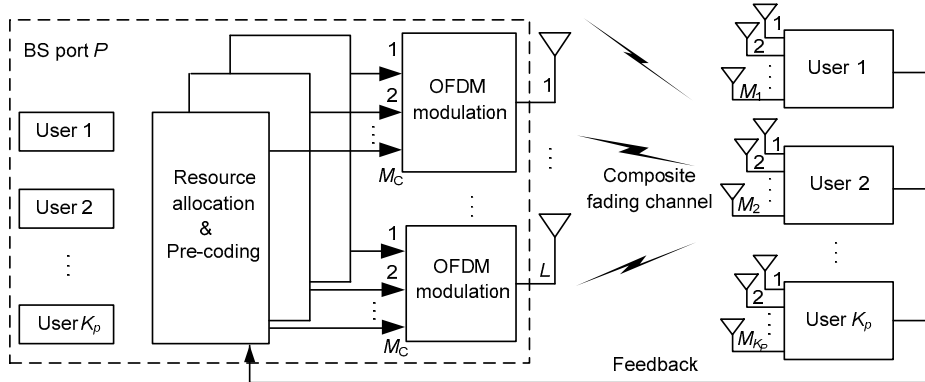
BS port $P$

User 1

User 2

⋮

User $K_p$

Resource allocation & Pre-coding

1

2

⋮

$M_C$

OFDM modulation

1

⋮

1

2

⋮

$M_C$

OFDM modulation

$L$

⋮

Composite fading channel

1

2

⋮

$M_1$

User 1

1

2

⋮

$M_2$

User 2

⋮

1

2

⋮

$M_{K_p}$

User $K_p$

Feedback